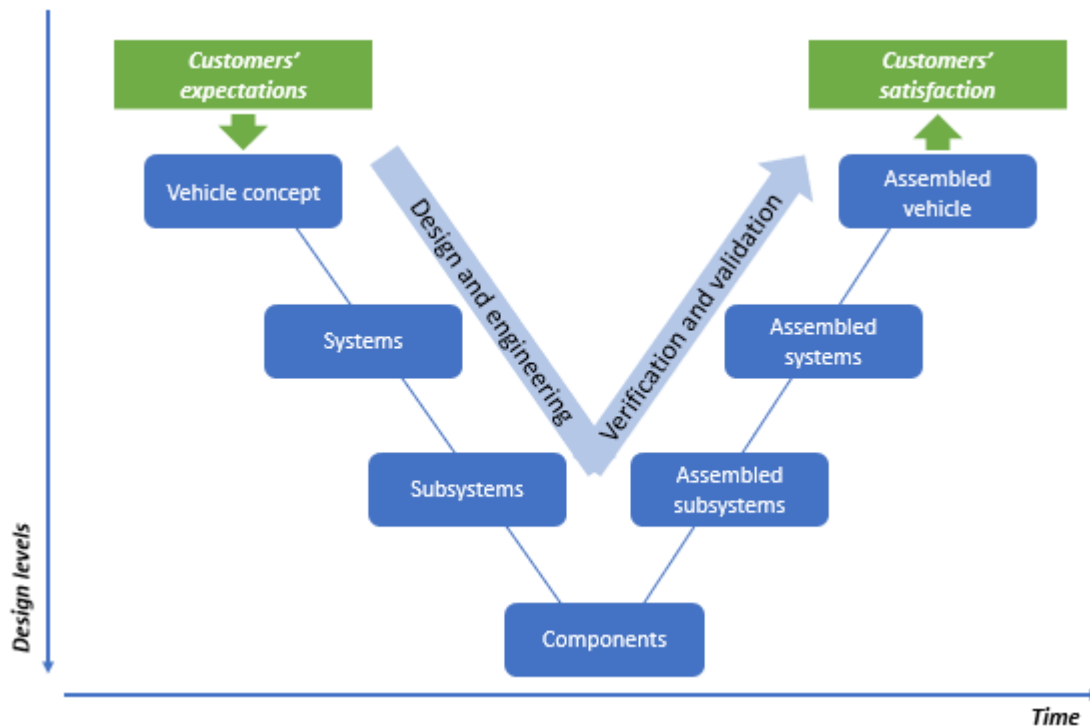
Customers' expectations

Customers' satisfaction

Vehicle concept

Design and engineering

Verification and validation

Assembled vehicle

Systems

Assembled systems

Subsystems

Assembled subsystems

Components

Design levels

Time